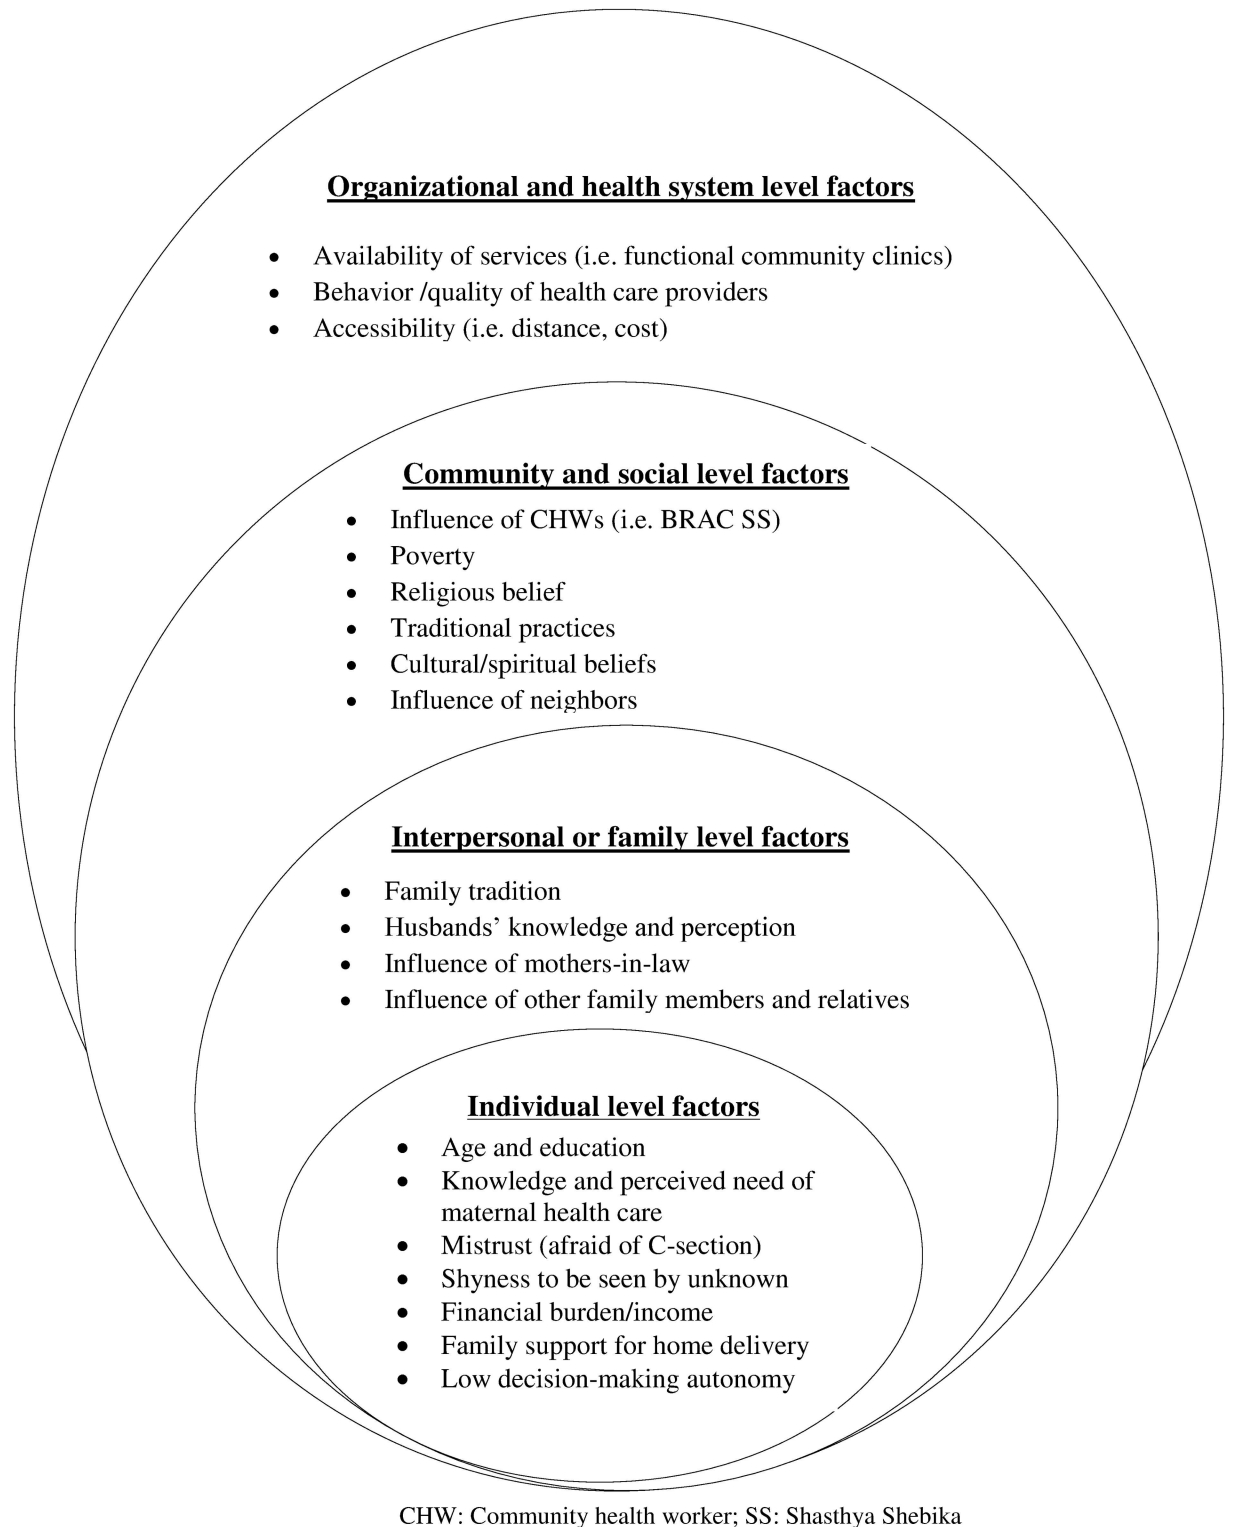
Organizational and health system level factors

- Availability of services (i.e. functional community clinics)
- Behavior /quality of health care providers
- Accessibility (i.e. distance, cost)

Community and social level factors

- Influence of CHWs (i.e. BRAC SS)
- Poverty
- Religious belief
- Traditional practices
- Cultural/spiritual beliefs
- Influence of neighbors

Interpersonal or family level factors

- Family tradition
- Husbands' knowledge and perception
- Influence of mothers-in-law
- Influence of other family members and relatives

Individual level factors

- Age and education
- Knowledge and perceived need of maternal health care
- Mistrust (afraid of C-section)
- Shyness to be seen by unknown
- Financial burden/income
- Family support for home delivery
- Low decision-making autonomy

CHW: Community health worker; SS: Shasthya Shebika